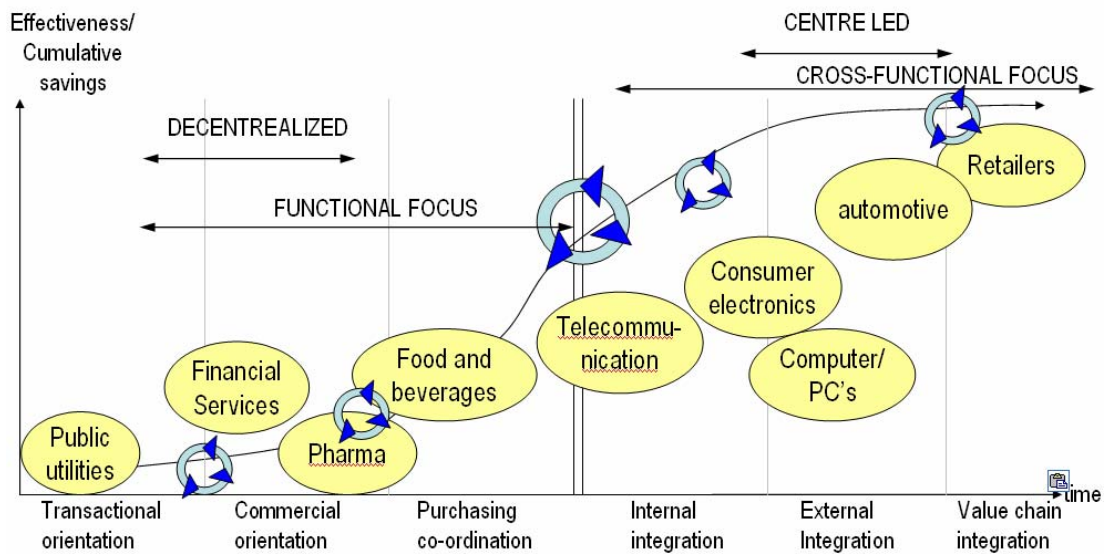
Effectiveness/ Cumulative savings

CENTRE LED

CROSS-FUNCTIONAL FOCUS

DECENTREALIZED

FUNCTIONAL FOCUS

Retailers

automotive

Consumer electronics

Telecommunication

Computer/ PC's

Food and beverages

Financial Services

Public utilities

Pharma

time

Transactional orientation

Commercial orientation

Purchasing co-ordination

Internal integration

External Integration

Value chain integration